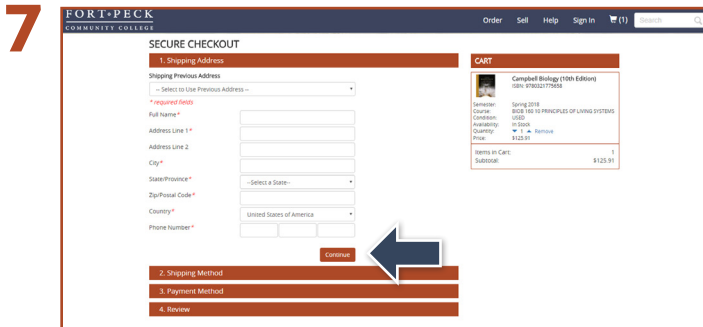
7

FORT PECK COMMUNITY COLLEGE

Order Sell Help Sign In (1) Search

SECURE CHECKOUT

1. Shipping Address

Shipping Previous Address

-- Select to Use Previous Address --

* required fields

Full Name*

Address Line 1*

Address Line 2

City*

State/Province*

--Select a State--

Zip/Postal Code*

Country*

United States of America

Phone Number*

Continue

2. Shipping Method

3. Payment Method

4. Review

CART

Campbell Biology (10th Edition)
ISBN: 9780321775658

Semester: Spring 2018
Course: BIOB 160 10 PRINCIPLES OF LIVING SYSTEMS
Condition: USED
Availability: In Stock
Quantity: 1 Remove
Price: $125.91

Items in Cart: 1
Subtotal: $125.91